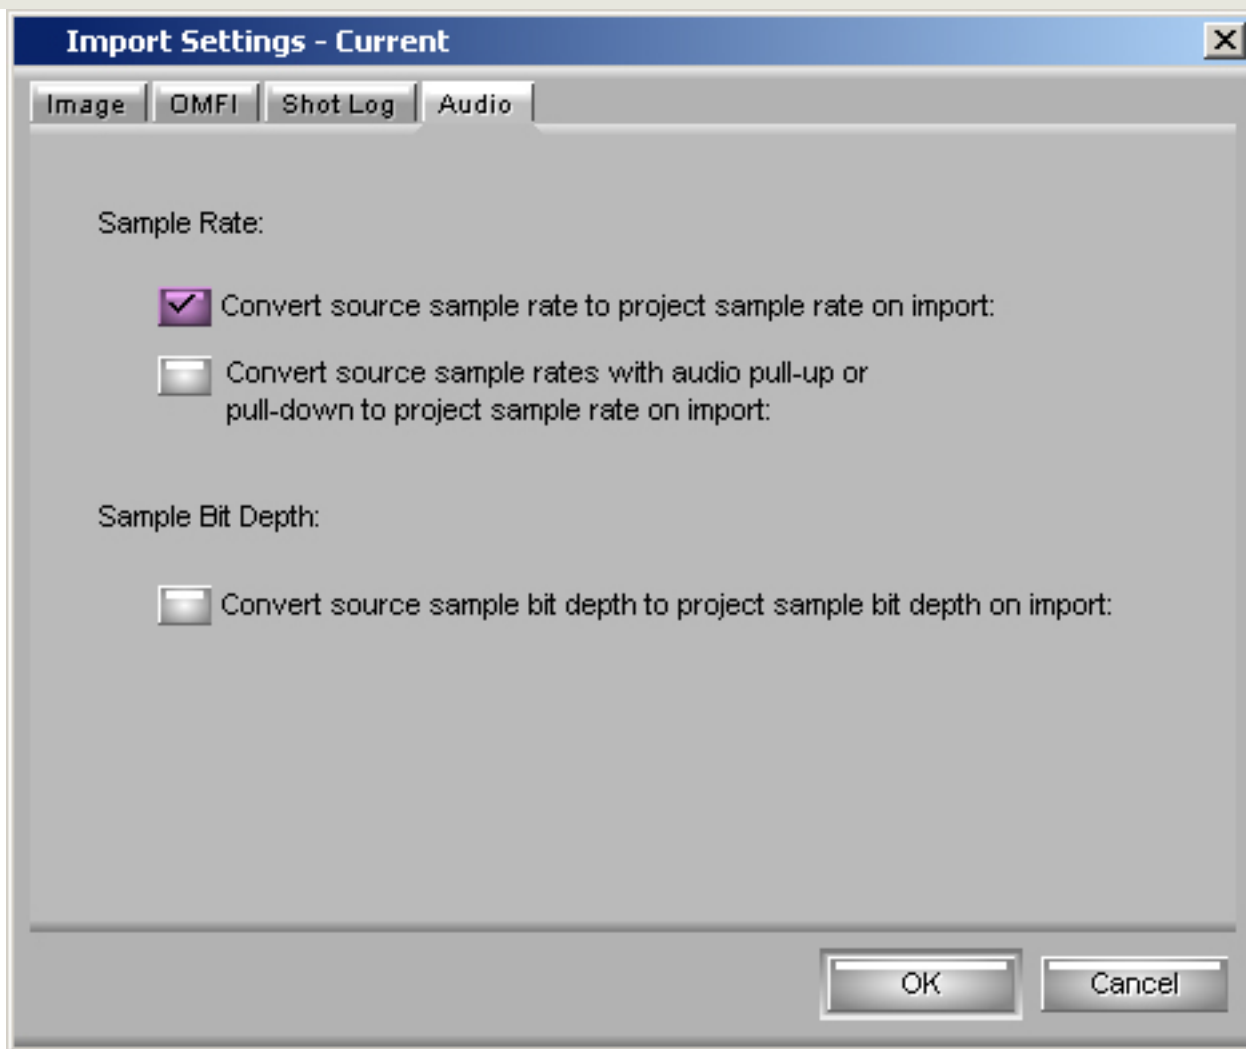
Import Settings - Current

Image | OMFI | Shot Log | Audio

Sample Rate:

Convert source sample rate to project sample rate on import:

Convert source sample rates with audio pull-up or pull-down to project sample rate on import:

Sample Bit Depth:

Convert source sample bit depth to project sample bit depth on import:

OK

Cancel